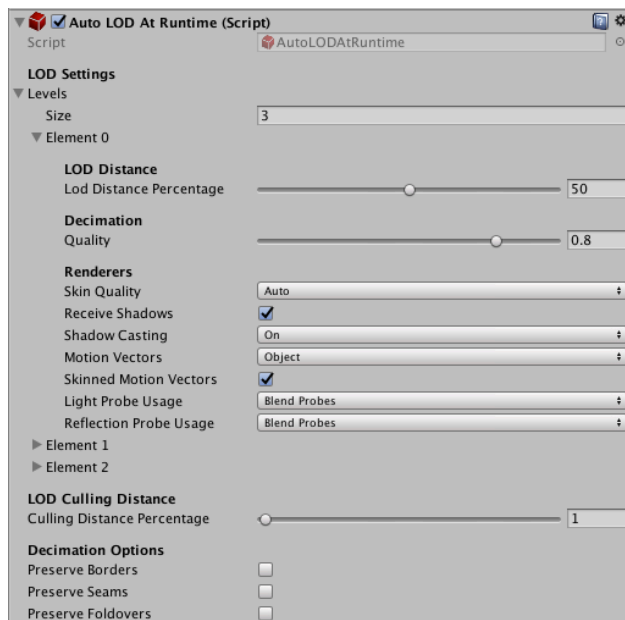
Auto LOD At Runtime (Script)
Script AutoLODAtRuntime

LOD Settings
Levels
Size 3
Element 0

LOD Distance
Lod Distance Percentage 50

Decimation
Quality 0.8

Renderers
Skin Quality Auto
Receive Shadows
Shadow Casting On
Motion Vectors Object
Skinned Motion Vectors
Light Probe Usage Blend Probes
Reflection Probe Usage Blend Probes
Element 1
Element 2

LOD Culling Distance
Culling Distance Percentage 1

Decimation Options
Preserve Borders
Preserve Seams
Preserve Foldovers